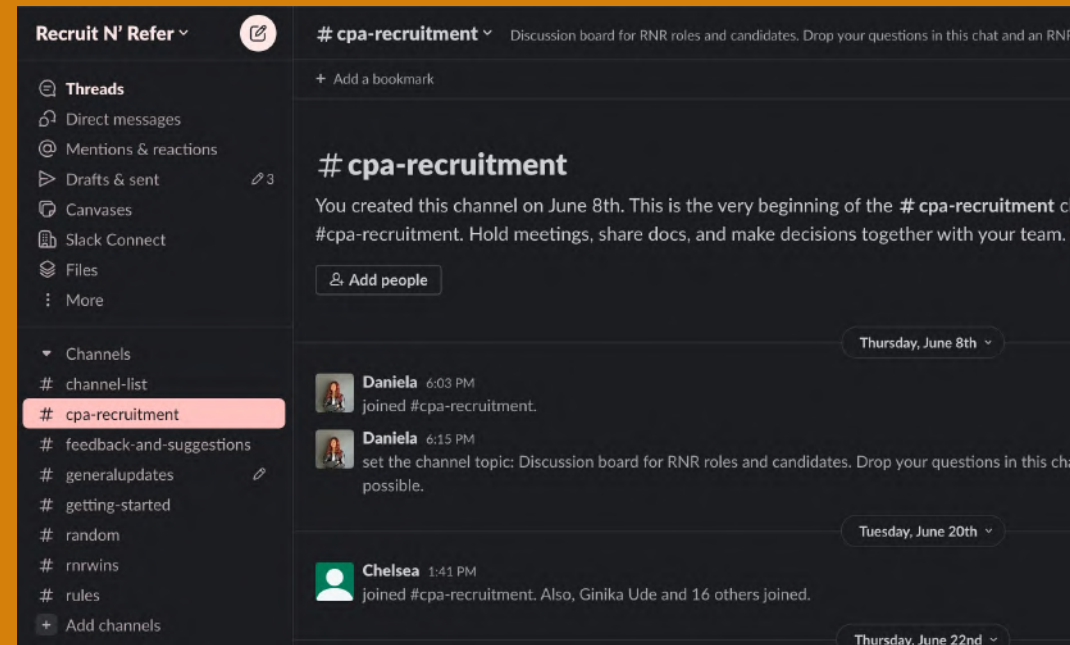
Recruit N' Refer

Threads
Direct messages
Mentions & reactions
Drafts & sent 3
Canvases
Slack Connect
Files
More

Channels
# channel-list
# cpa-recruitment
# feedback-and-suggestions
# generalupdates
# getting-started
# random
# rnrwins
# rules
+ Add channels

# cpa-recruitment Discussion board for RNR roles and candidates. Drop your questions in this chat and an RNI

+ Add a bookmark

# cpa-recruitment

You created this channel on June 8th. This is the very beginning of the # cpa-recruitment c #cpa-recruitment. Hold meetings, share docs, and make decisions together with your team.

Add people

Thursday, June 8th

Daniela 6:03 PM
joined #cpa-recruitment.

Daniela 6:15 PM
set the channel topic: Discussion board for RNR roles and candidates. Drop your questions in this cha possible.

Tuesday, June 20th

Chelsea 1:41 PM
joined #cpa-recruitment. Also, Ginika Ude and 16 others joined.

Thursday, June 22nd